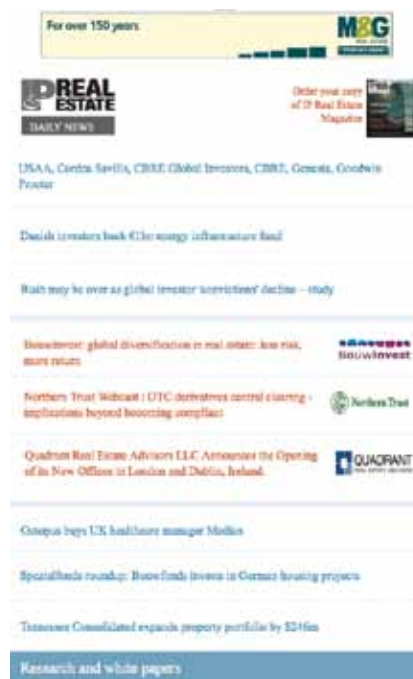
For over 150 years

M&G

IP REAL ESTATE

DAILY NEWS

Order your copy of IP Real Estate Magazine

USAA, Cordea Savills, CBRE Global Investors, CBRE, Genesta, Goodwin Procter

Danish investors back €1bn energy infrastructure fund

Rush may be over as global investor 'convictions' decline – study

Bouwinvest: global diversification in real estate: less risk, more return

Bouwinvest

Northern Trust Webcast : OTC derivatives central clearing - implications beyond becoming compliant

Northern Trust

Quadrant Real Estate Advisors LLC Announces the Opening of its New Offices in London and Dublin, Ireland.

QUADRANT

Octopus buys UK healthcare manager Medikit

Specialfunds roundup: Bouwfonds invests in German housing projects

Tennessee Consolidated expands property portfolio by $216m

Research and white papers